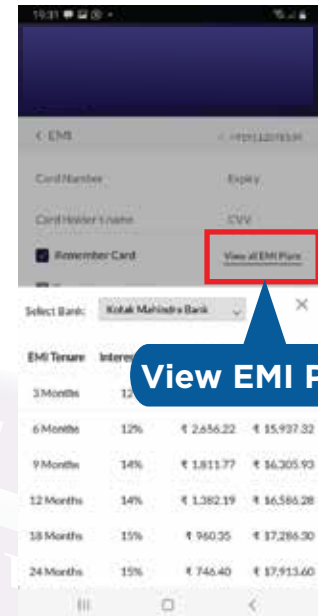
19:31

< EMI

Card Number Expiry

Card Holder's name CVV

Remember Card View all EMI Plans

Select Bank: Kotak Mahindra Bank ×

EMI Tenure Interes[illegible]

View EMI P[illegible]

| | | | |
|---|---|---|---|
| 3 Months | 12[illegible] | | |
| 6 Months | 12% | ₹ 2,656.22 | ₹ 15,937.32 |
| 9 Months | 14% | ₹ 1,811.77 | ₹ 16,305.93 |
| 12 Months | 14% | ₹ 1,382.19 | ₹ 16,586.28 |
| 18 Months | 15% | ₹ 960.35 | ₹ 17,286.30 |
| 24 Months | 15% | ₹ 746.40 | ₹ 17,913.60 |